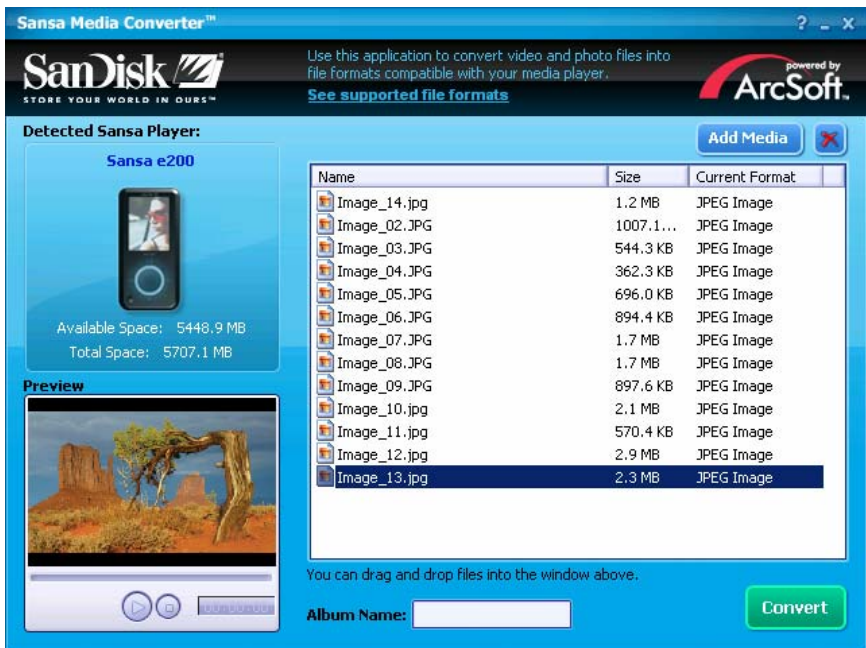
Sansa Media Converter™

? _ X

SanDisk

STORE YOUR WORLD IN OURS™

Use this application to convert video and photo files into file formats compatible with your media player.

See supported file formats

powered by ArcSoft.

Detected Sansa Player:

Sansa e200

Available Space: 5448.9 MB

Total Space: 5707.1 MB

Preview

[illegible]

Add Media

| Name | Size | Current Format |
|---|---|---|
| Image_14.jpg | 1.2 MB | JPEG Image |
| Image_02.JPG | 1007.1... | JPEG Image |
| Image_03.JPG | 544.3 KB | JPEG Image |
| Image_04.JPG | 362.3 KB | JPEG Image |
| Image_05.JPG | 696.0 KB | JPEG Image |
| Image_06.JPG | 894.4 KB | JPEG Image |
| Image_07.JPG | 1.7 MB | JPEG Image |
| Image_08.JPG | 1.7 MB | JPEG Image |
| Image_09.JPG | 897.6 KB | JPEG Image |
| Image_10.jpg | 2.1 MB | JPEG Image |
| Image_11.jpg | 570.4 KB | JPEG Image |
| Image_12.jpg | 2.9 MB | JPEG Image |
| Image_13.jpg | 2.3 MB | JPEG Image |

You can drag and drop files into the window above.

Album Name:

Convert